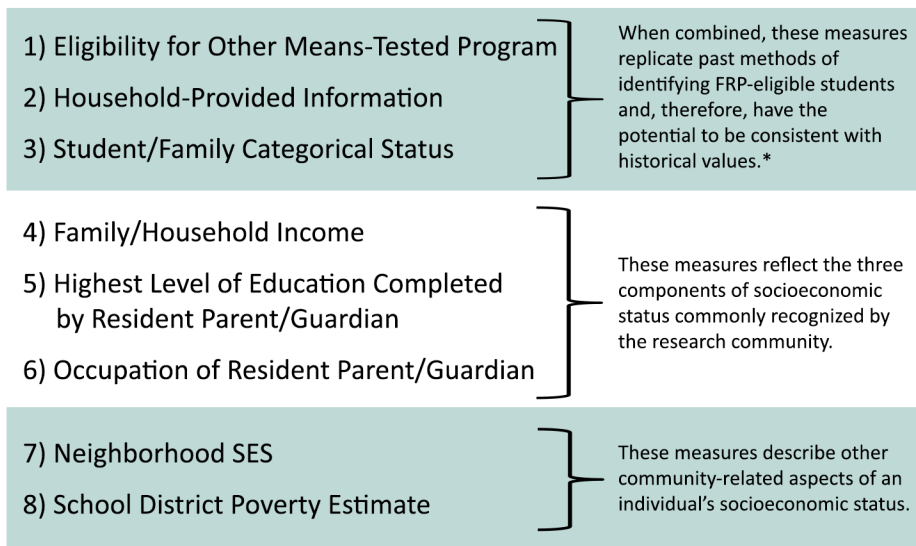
1) Eligibility for Other Means-Tested Program

2) Household-Provided Information

3) Student/Family Categorical Status

When combined, these measures replicate past methods of identifying FRP-eligible students and, therefore, have the potential to be consistent with historical values.*

4) Family/Household Income

5) Highest Level of Education Completed by Resident Parent/Guardian

6) Occupation of Resident Parent/Guardian

These measures reflect the three components of socioeconomic status commonly recognized by the research community.

7) Neighborhood SES

8) School District Poverty Estimate

These measures describe other community-related aspects of an individual's socioeconomic status.